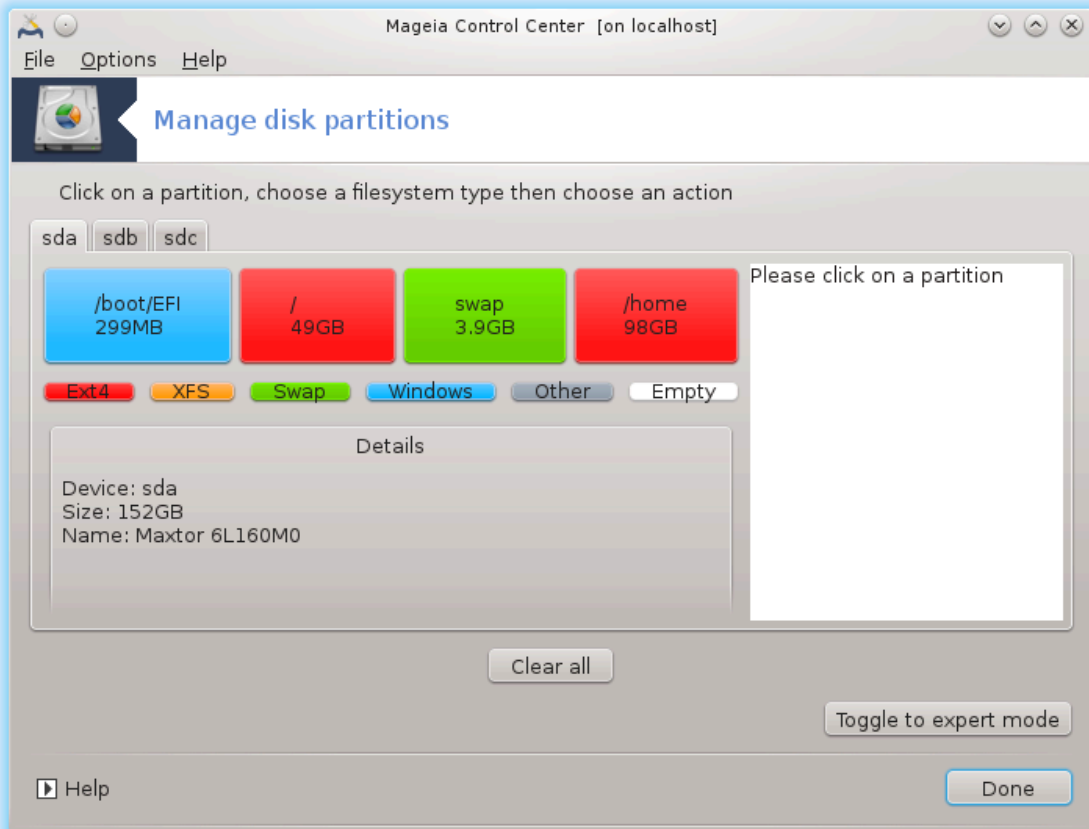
Mageia Control Center [on localhost]

File Options Help

Manage disk partitions

Click on a partition, choose a filesystem type then choose an action

sda sdb sdc

/boot/EFI
299MB

/
49GB

swap
3.9GB

/home
98GB

Please click on a partition

Ext4 XFS Swap Windows Other Empty

Details

Device: sda
Size: 152GB
Name: Maxtor 6L160M0

Clear all

Toggle to expert mode

Help

Done